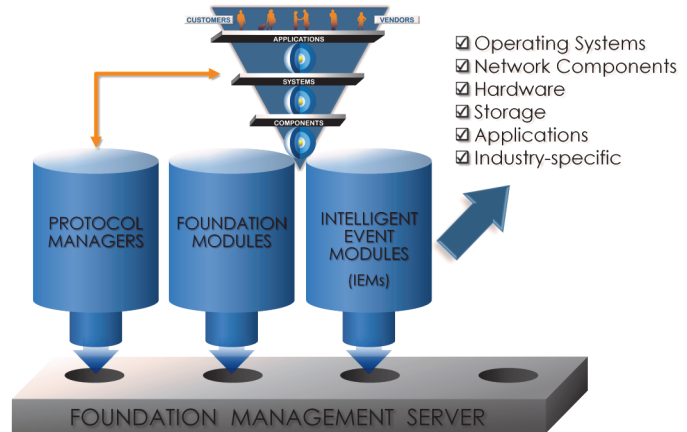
CUSTOMERS

VENDORS

APPLICATIONS

SYSTEMS

COMPONENTS

☑ Operating Systems
☑ Network Components
☑ Hardware
☑ Storage
☑ Applications
☑ Industry-specific

PROTOCOL MANAGERS

FOUNDATION MODULES

INTELLIGENT EVENT MODULES (IEMs)

FOUNDATION MANAGEMENT SERVER